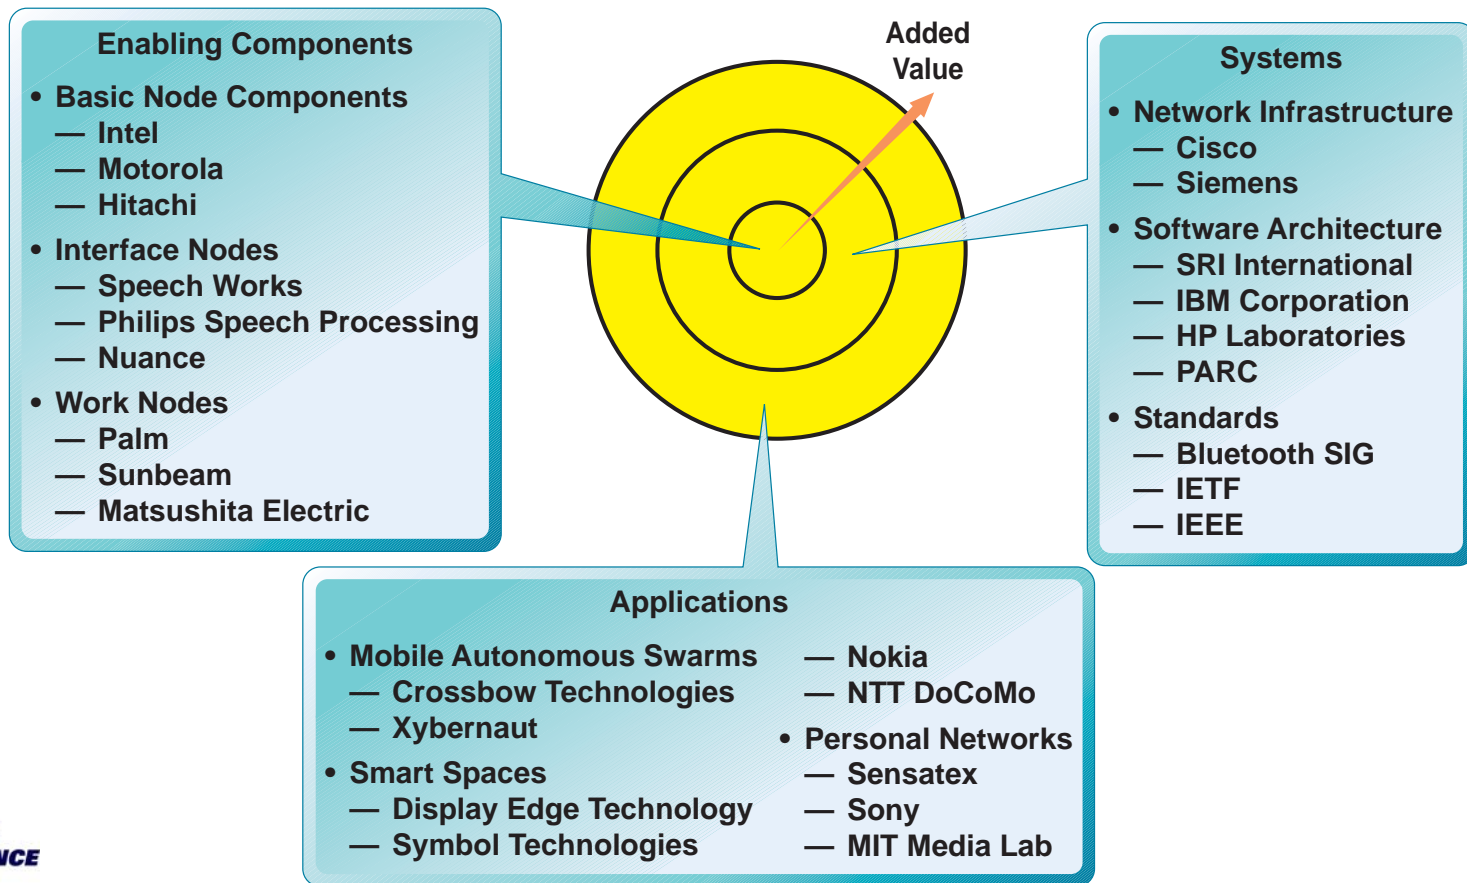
Enabling Components

• Basic Node Components
— Intel
— Motorola
— Hitachi
• Interface Nodes
— Speech Works
— Philips Speech Processing
— Nuance
• Work Nodes
— Palm
— Sunbeam
— Matsushita Electric

Added Value

Systems

• Network Infrastructure
— Cisco
— Siemens
• Software Architecture
— SRI International
— IBM Corporation
— HP Laboratories
— PARC
• Standards
— Bluetooth SIG
— IETF
— IEEE

Applications

• Mobile Autonomous Swarms
— Crossbow Technologies
— Xybernaut
• Smart Spaces
— Display Edge Technology
— Symbol Technologies

— Nokia
— NTT DoCoMo
• Personal Networks
— Sensatex
— Sony
— MIT Media Lab

NCE